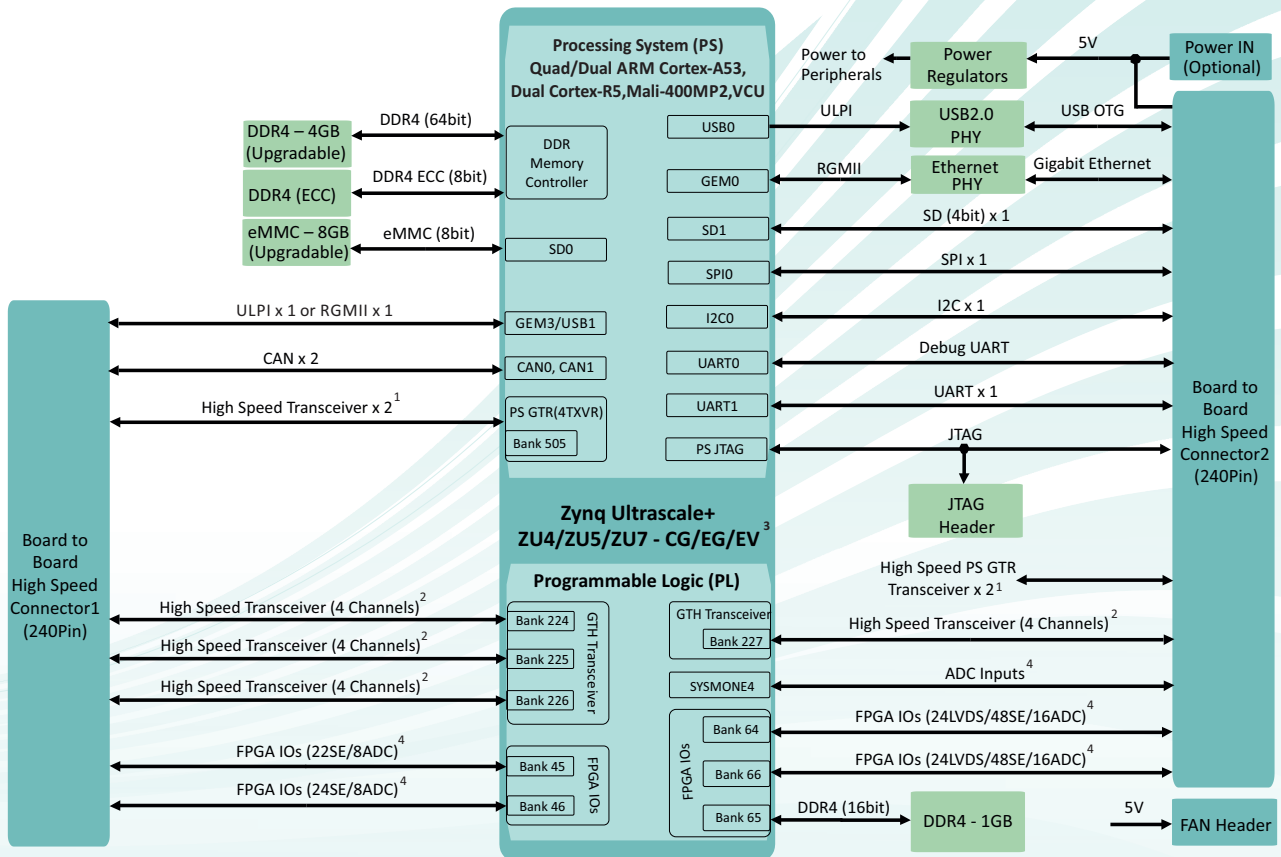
Processing System (PS)
Quad/Dual ARM Cortex-A53,
Dual Cortex-R5,Mali-400MP2,VCU

Power to Peripherals

Power Regulators

5V

Power IN (Optional)

DDR4 – 4GB (Upgradable)

DDR4 (64bit)

DDR Memory Controller

USB0

ULPI

USB2.0 PHY

USB OTG

DDR4 (ECC)

DDR4 ECC (8bit)

GEM0

RGMII

Ethernet PHY

Gigabit Ethernet

SD1

SD (4bit) x 1

eMMC – 8GB (Upgradable)

eMMC (8bit)

SD0

SPI0

SPI x 1

ULPI x 1 or RGMII x 1

GEM3/USB1

I2C0

I2C x 1

CAN x 2

CAN0, CAN1

UART0

Debug UART

High Speed Transceiver x 2$^1$

PS GTR(4TXVR)

Bank 505

UART1

UART x 1

PS JTAG

JTAG

Board to Board High Speed Connector2 (240Pin)

JTAG Header

Zynq Ultrascale+
ZU4/ZU5/ZU7 - CG/EG/EV$^3$

Board to Board High Speed Connector1 (240Pin)

Programmable Logic (PL)

High Speed PS GTR Transceiver x 2$^1$

High Speed Transceiver (4 Channels)$^2$

Bank 224

GTH Transceiver

GTH Transceiver

Bank 227

High Speed Transceiver (4 Channels)$^2$

High Speed Transceiver (4 Channels)$^2$

Bank 225

SYSMONE4

ADC Inputs$^4$

High Speed Transceiver (4 Channels)$^2$

Bank 226

Bank 64

FPGA IOs (24LVDS/48SE/16ADC)$^4$

FPGA IOs (22SE/8ADC)$^4$

Bank 45

FPGA IOs

FPGA IOs

Bank 66

FPGA IOs (24LVDS/48SE/16ADC)$^4$

FPGA IOs (24SE/8ADC)$^4$

Bank 46

Bank 65

DDR4 (16bit)

DDR4 - 1GB

5V

FAN Header